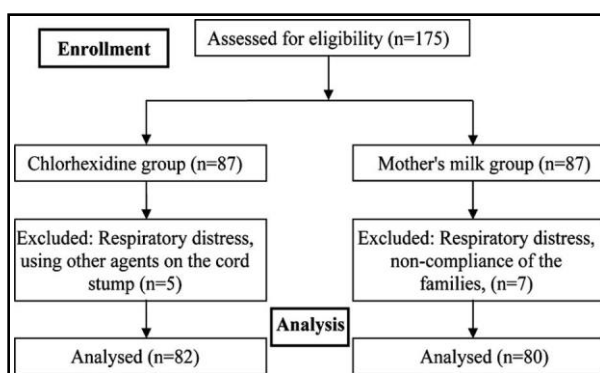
Enrollment

Assessed for eligibility (n=175)

Chlorhexidine group (n=87)

Mother's milk group (n=87)

Excluded: Respiratory distress, using other agents on the cord stump (n=5)

Excluded: Respiratory distress, non-compliance of the families, (n=7)

Analysis

Analysed (n=82)

Analysed (n=80)